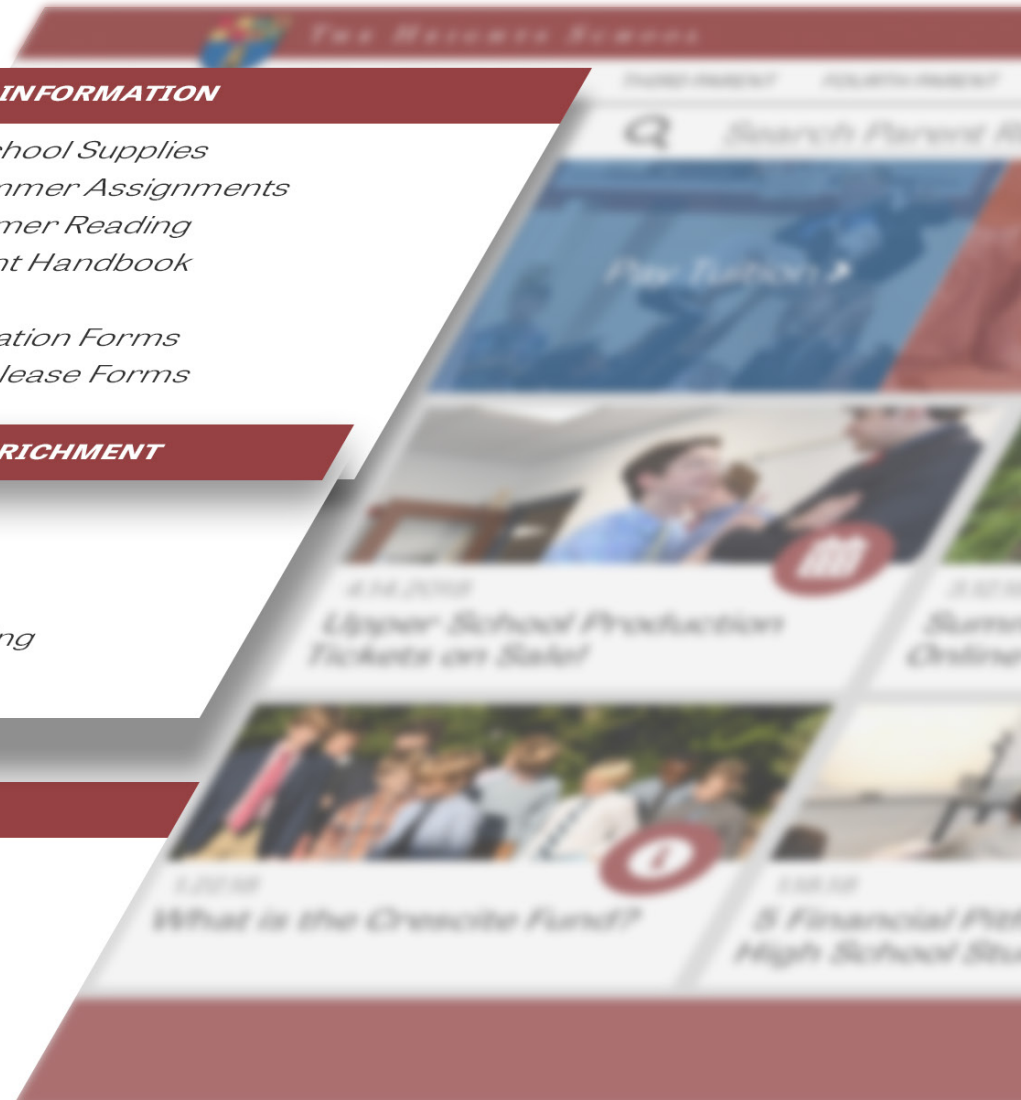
The Heights School

INFORMATION

hool Supplies
mmer Assignments
mer Reading
nt Handbook

ation Forms
lease Forms

RICHMENT

ng

THIRD PARENT FOURTH PARENT

Search Parent R

Pay Tuition ▸

4.14.2018
Upper School Production Tickets on Sale!

3.12.18
Summ
Online

1.2018
What is the Crescite Fund?

1.18.18
5 Financial Pit
High School Stu